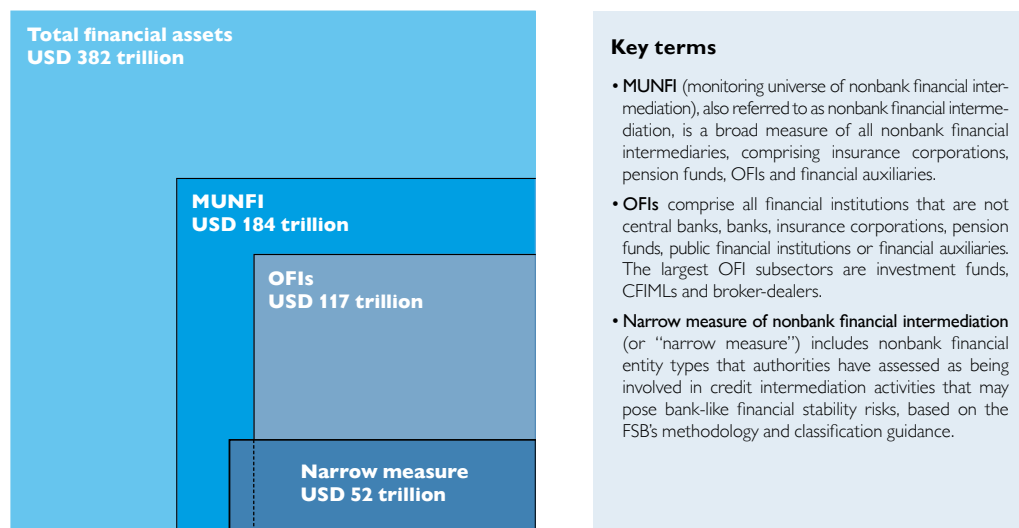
Total financial assets
USD 382 trillion

MUNFI
USD 184 trillion

OFIs
USD 117 trillion

Narrow measure
USD 52 trillion

Key terms

• MUNFI (monitoring universe of nonbank financial intermediation), also referred to as nonbank financial intermediation, is a broad measure of all nonbank financial intermediaries, comprising insurance corporations, pension funds, OFIs and financial auxiliaries.

• OFIs comprise all financial institutions that are not central banks, banks, insurance corporations, pension funds, public financial institutions or financial auxiliaries. The largest OFI subsectors are investment funds, CFIMLs and broker-dealers.

• Narrow measure of nonbank financial intermediation (or "narrow measure") includes nonbank financial entity types that authorities have assessed as being involved in credit intermediation activities that may pose bank-like financial stability risks, based on the FSB's methodology and classification guidance.